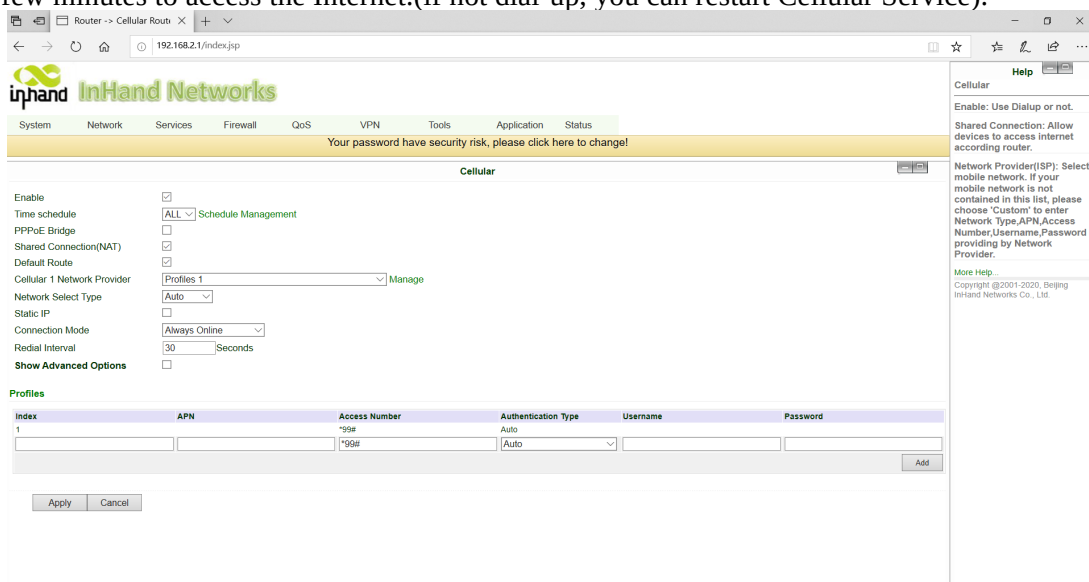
few minutes to access the Internet.(If not dial-up, you can restart Cellular Service).

Router -> Cellular Route ×  +

192.168.2.1/index.jsp

inhand InHand Networks

System Network Services Firewall QoS VPN Tools Application Status

Your password have security risk, please click here to change!

Cellular

Enable
Time schedule ALL Schedule Management
PPPoE Bridge
Shared Connection(NAT)
Default Route
Cellular 1 Network Provider Profiles 1 Manage
Network Select Type Auto
Static IP
Connection Mode Always Online
Redial Interval 30 Seconds
Show Advanced Options

Profiles

| Index | APN | Access Number | Authentication Type | Username | Password |
|---|---|---|---|---|---|
| 1 | | *99# | Auto | | |
| | | *99# | Auto | | |

Add

Apply Cancel

Help

Cellular

Enable: Use Dialup or not.

Shared Connection: Allow devices to access internet according router.

Network Provider(ISP): Select mobile network. If your mobile network is not contained in this list, please choose 'Custom' to enter Network Type,APN,Access Number,Username,Password providing by Network Provider.

More Help...
Copyright @2001-2020, Beijing InHand Networks Co., Ltd.